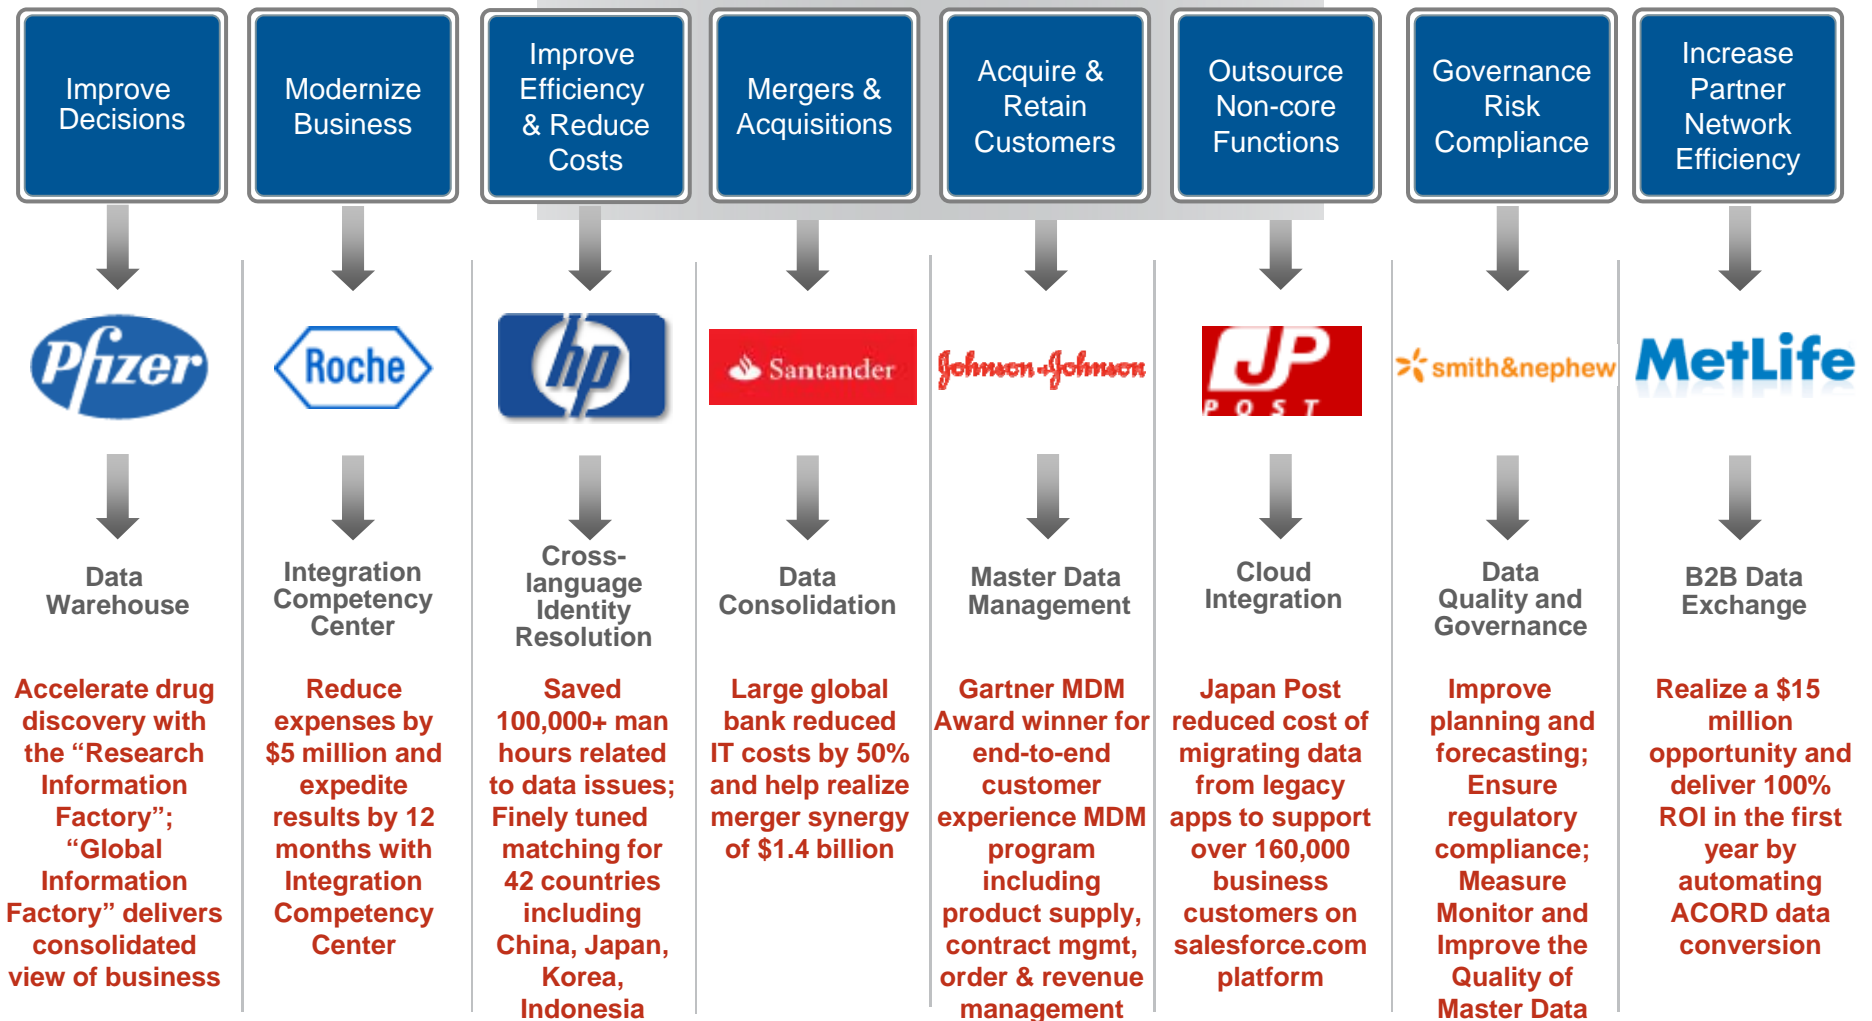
Improve Decisions

Modernize Business

Improve Efficiency & Reduce Costs

Mergers & Acquisitions

Acquire & Retain Customers

Outsource Non-core Functions

Governance Risk Compliance

Increase Partner Network Efficiency

Pfizer

Roche

hp

Santander

Johnson & Johnson

JP POST

smith&nephew

MetLife

Data Warehouse

Integration Competency Center

Cross-language Identity Resolution

Data Consolidation

Master Data Management

Cloud Integration

Data Quality and Governance

B2B Data Exchange

Accelerate drug discovery with the “Research Information Factory”; “Global Information Factory” delivers consolidated view of business

Reduce expenses by $5 million and expedite results by 12 months with Integration Competency Center

Saved 100,000+ man hours related to data issues; Finely tuned matching for 42 countries including China, Japan, Korea, Indonesia

Large global bank reduced IT costs by 50% and help realize merger synergy of $1.4 billion

Gartner MDM Award winner for end-to-end customer experience MDM program including product supply, contract mgmt, order & revenue management

Japan Post reduced cost of migrating data from legacy apps to support over 160,000 business customers on salesforce.com platform

Improve planning and forecasting; Ensure regulatory compliance; Measure Monitor and Improve the Quality of Master Data

Realize a $15 million opportunity and deliver 100% ROI in the first year by automating ACORD data conversion